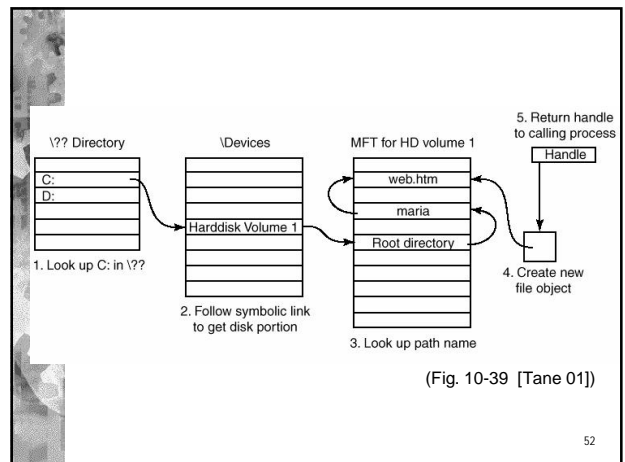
\?? Directory

C:
D:

1. Look up C: in \??

\Devices

Harddisk Volume 1

2. Follow symbolic link to get disk portion

MFT for HD volume 1

web.htm
maria
Root directory

3. Look up path name

5. Return handle to calling process

Handle

4. Create new file object

(Fig. 10-39 [Tane 01])

52